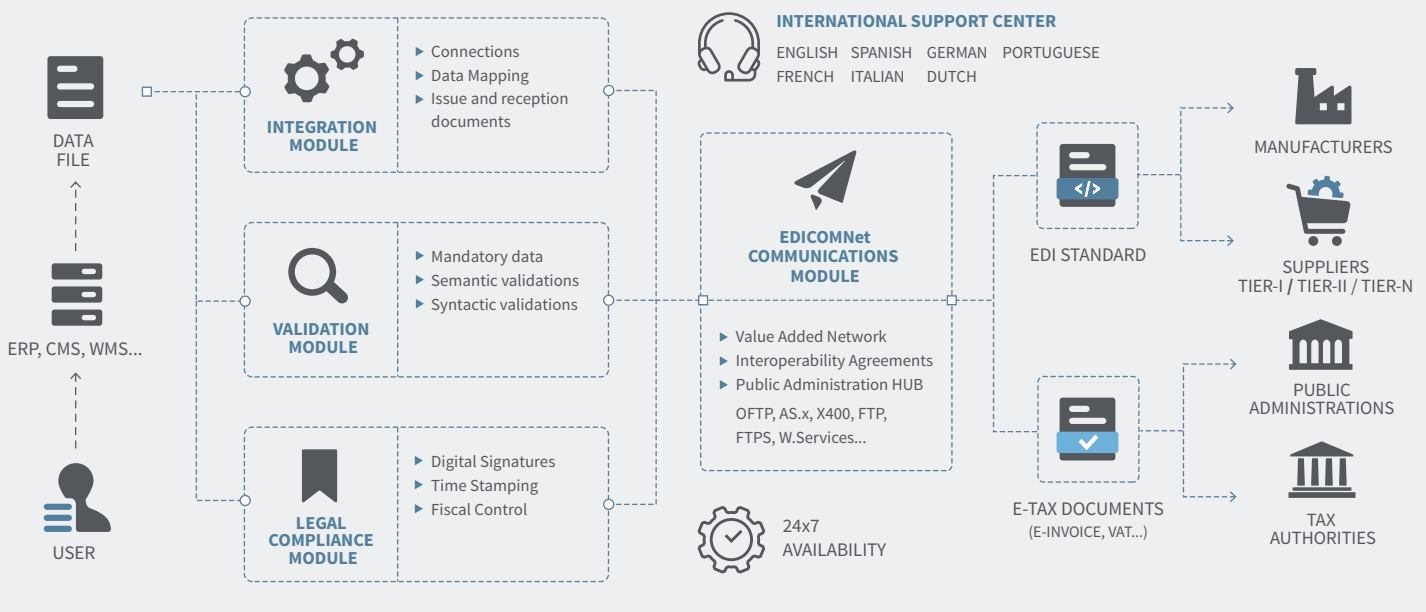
DATA FILE

ERP, CMS, WMS...

USER

INTEGRATION MODULE

▸ Connections
▸ Data Mapping
▸ Issue and reception documents

VALIDATION MODULE

▸ Mandatory data
▸ Semantic validations
▸ Syntactic validations

LEGAL COMPLIANCE MODULE

▸ Digital Signatures
▸ Time Stamping
▸ Fiscal Control

INTERNATIONAL SUPPORT CENTER

ENGLISH SPANISH GERMAN PORTUGUESE
FRENCH ITALIAN DUTCH

EDICOMNet COMMUNICATIONS MODULE

▸ Value Added Network
▸ Interoperability Agreements
▸ Public Administration HUB

OFTP, AS.x, X400, FTP, FTPS, W.Services...

24x7 AVAILABILITY

</>

EDI STANDARD

E-TAX DOCUMENTS
(E-INVOICE, VAT...)

MANUFACTURERS

SUPPLIERS
TIER-I / TIER-II / TIER-N

PUBLIC ADMINISTRATIONS

TAX AUTHORITIES